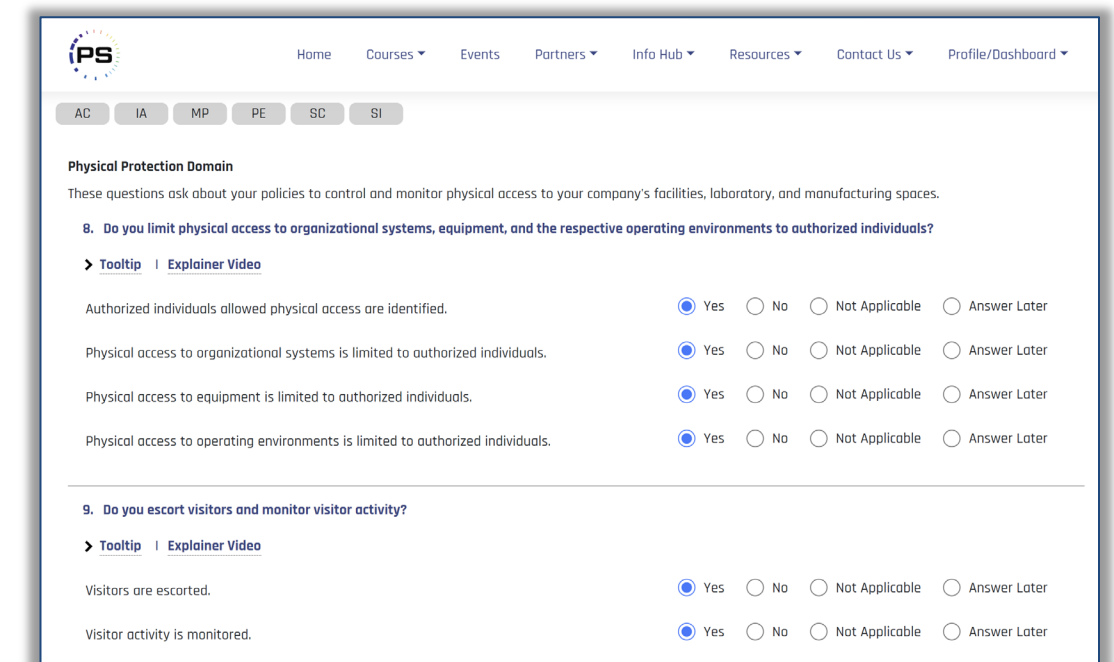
PS

Home Courses ▾ Events Partners ▾ Info Hub ▾ Resources ▾ Contact Us ▾ Profile/Dashboard ▾

AC IA MP PE SC SI

Physical Protection Domain

These questions ask about your policies to control and monitor physical access to your company's facilities, laboratory, and manufacturing spaces.

8. Do you limit physical access to organizational systems, equipment, and the respective operating environments to authorized individuals?

> Tooltip | Explainer Video

Authorized individuals allowed physical access are identified. Yes No Not Applicable Answer Later

Physical access to organizational systems is limited to authorized individuals. Yes No Not Applicable Answer Later

Physical access to equipment is limited to authorized individuals. Yes No Not Applicable Answer Later

Physical access to operating environments is limited to authorized individuals. Yes No Not Applicable Answer Later

9. Do you escort visitors and monitor visitor activity?

> Tooltip | Explainer Video

Visitors are escorted. Yes No Not Applicable Answer Later

Visitor activity is monitored. Yes No Not Applicable Answer Later